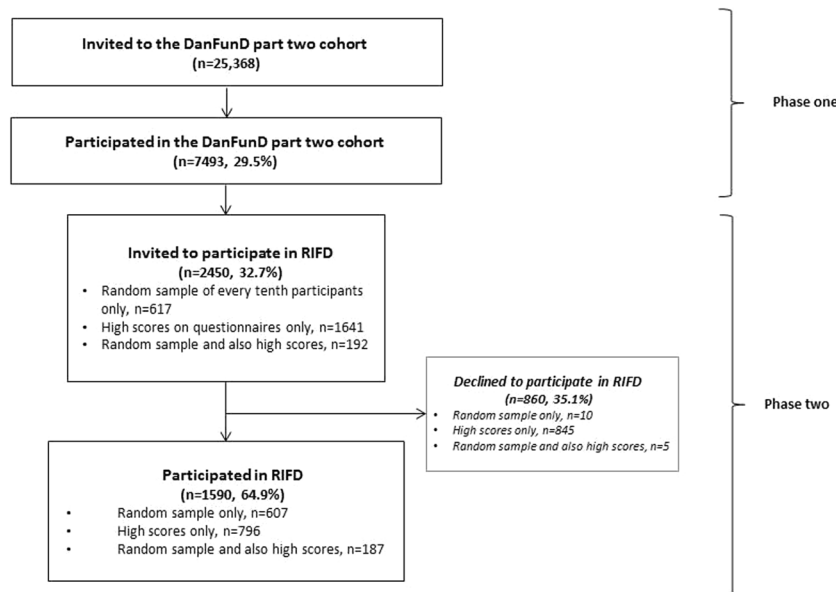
Invited to the DanFunD part two cohort
(n=25,368)

Participated in the DanFunD part two cohort
(n=7493, 29.5%)

Phase one

Invited to participate in RIFD
(n=2450, 32.7%)
• Random sample of every tenth participants only, n=617
• High scores on questionnaires only, n=1641
• Random sample and also high scores, n=192

Declined to participate in RIFD
(n=860, 35.1%)
• Random sample only, n=10
• High scores only, n=845
• Random sample and also high scores, n=5

Phase two

Participated in RIFD
(n=1590, 64.9%)
• Random sample only, n=607
• High scores only, n=796
• Random sample and also high scores, n=187